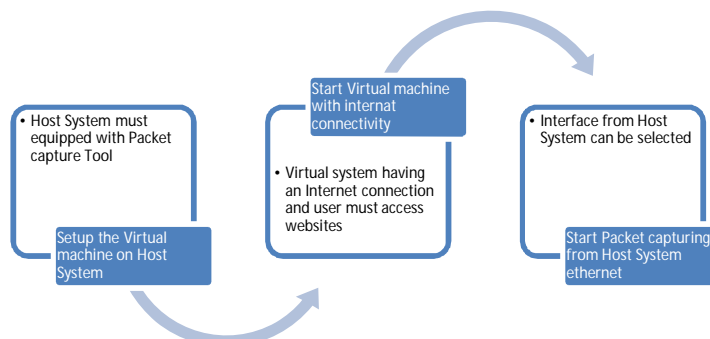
• Host System must equipped with Packet capture Tool

Setup the Virtual machine on Host System

Start Virtual machine with internat connectivity

• Virtual system having an Internet connection and user must access websites

• Interface from Host System can be selected

Start Packet capturing from Host System ethernet